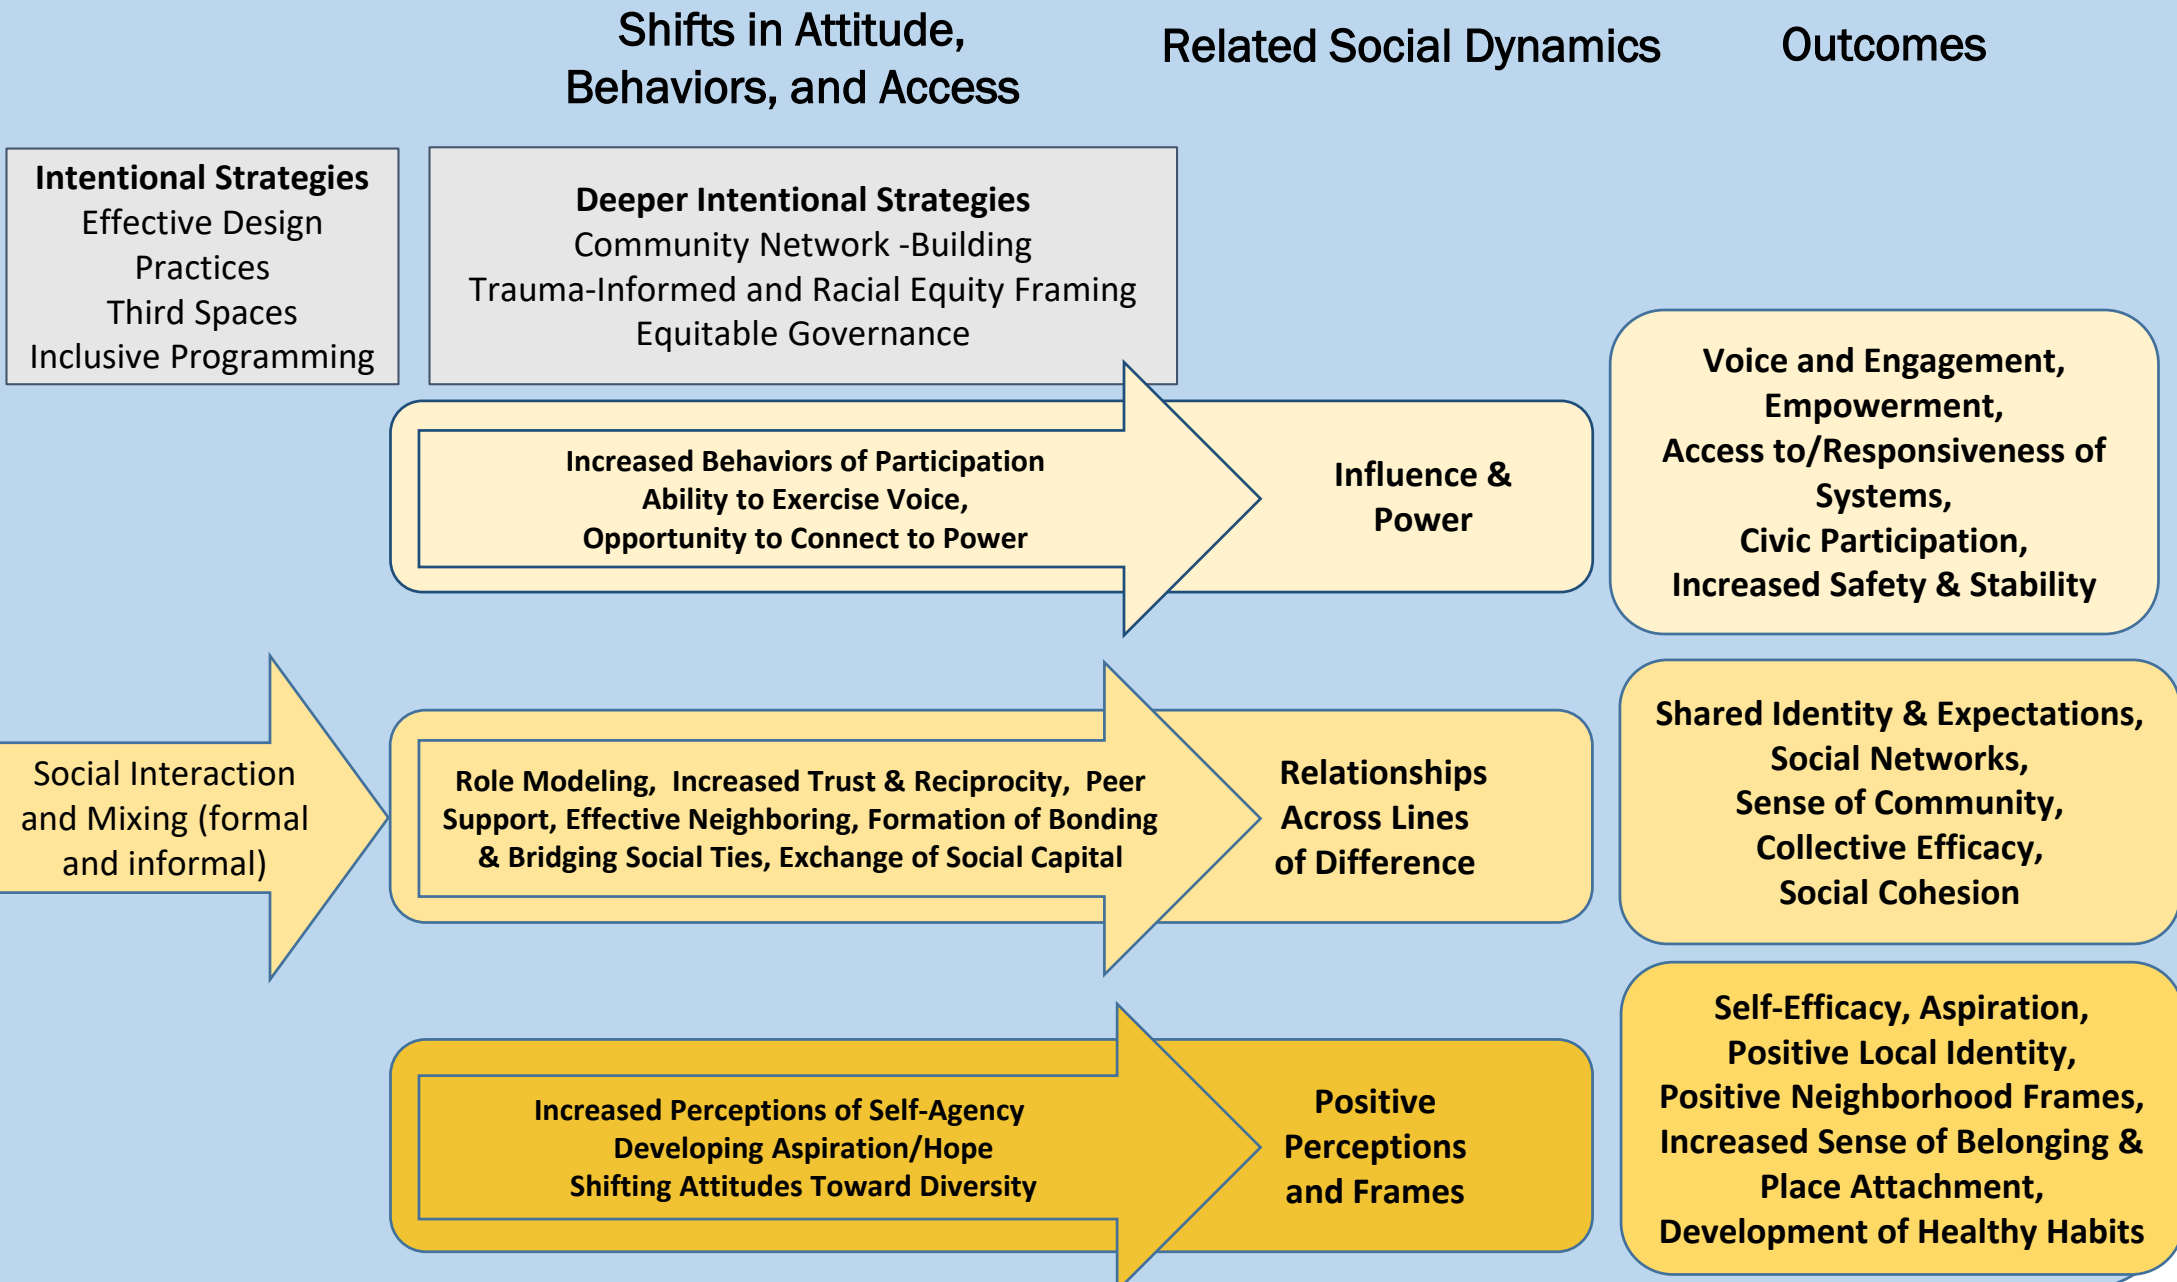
Shifts in Attitude, Behaviors, and Access

Related Social Dynamics

Outcomes

Intentional Strategies
Effective Design Practices
Third Spaces
Inclusive Programming

Deeper Intentional Strategies
Community Network -Building
Trauma-Informed and Racial Equity Framing
Equitable Governance

Increased Behaviors of Participation
Ability to Exercise Voice,
Opportunity to Connect to Power

Influence & Power

Voice and Engagement,
Empowerment,
Access to/Responsiveness of Systems,
Civic Participation,
Increased Safety & Stability

Social Interaction and Mixing (formal and informal)

Role Modeling, Increased Trust & Reciprocity, Peer Support, Effective Neighboring, Formation of Bonding & Bridging Social Ties, Exchange of Social Capital

Relationships Across Lines of Difference

Shared Identity & Expectations,
Social Networks,
Sense of Community,
Collective Efficacy,
Social Cohesion

Increased Perceptions of Self-Agency
Developing Aspiration/Hope
Shifting Attitudes Toward Diversity

Positive Perceptions and Frames

Self-Efficacy, Aspiration,
Positive Local Identity,
Positive Neighborhood Frames,
Increased Sense of Belonging & Place Attachment,
Development of Healthy Habits